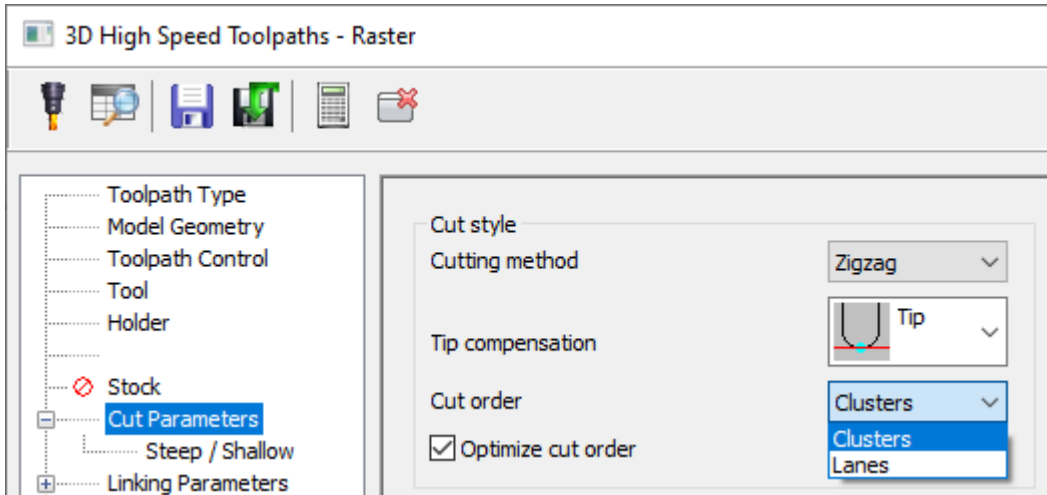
3D High Speed Toolpaths - Raster

Toolpath Type
Model Geometry
Toolpath Control
Tool
Holder
Stock
Cut Parameters
Steep / Shallow
Linking Parameters

Cut style
Cutting method
Zigzag
Tip compensation
Tip
Cut order
Clusters
Clusters
Lanes
Optimize cut order